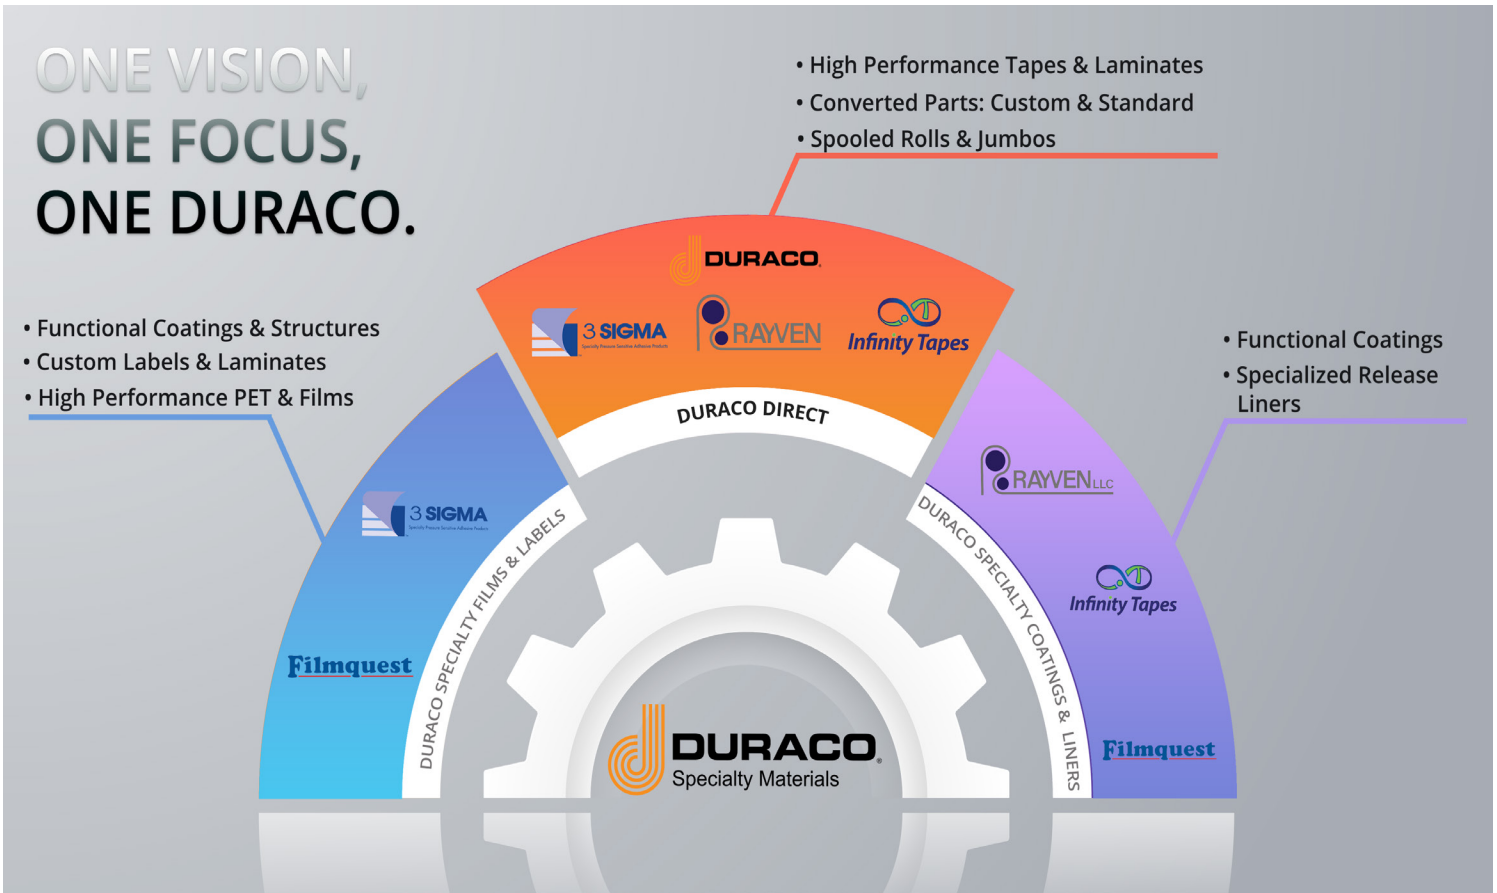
ONE VISION,
ONE FOCUS,
ONE DURACO.

• High Performance Tapes & Laminates
• Converted Parts: Custom & Standard
• Spooled Rolls & Jumbos

• Functional Coatings & Structures
• Custom Labels & Laminates
• High Performance PET & Films

• Functional Coatings
• Specialized Release Liners

DURACO

3 SIGMA

RAYVEN

Infinity Tapes

DURACO DIRECT

3 SIGMA

Filmquest

DURACO SPECIALTY FILMS & LABELS

RAYVEN LLC

Infinity Tapes

Filmquest

DURACO SPECIALTY COATINGS & LINERS

DURACO
Specialty Materials